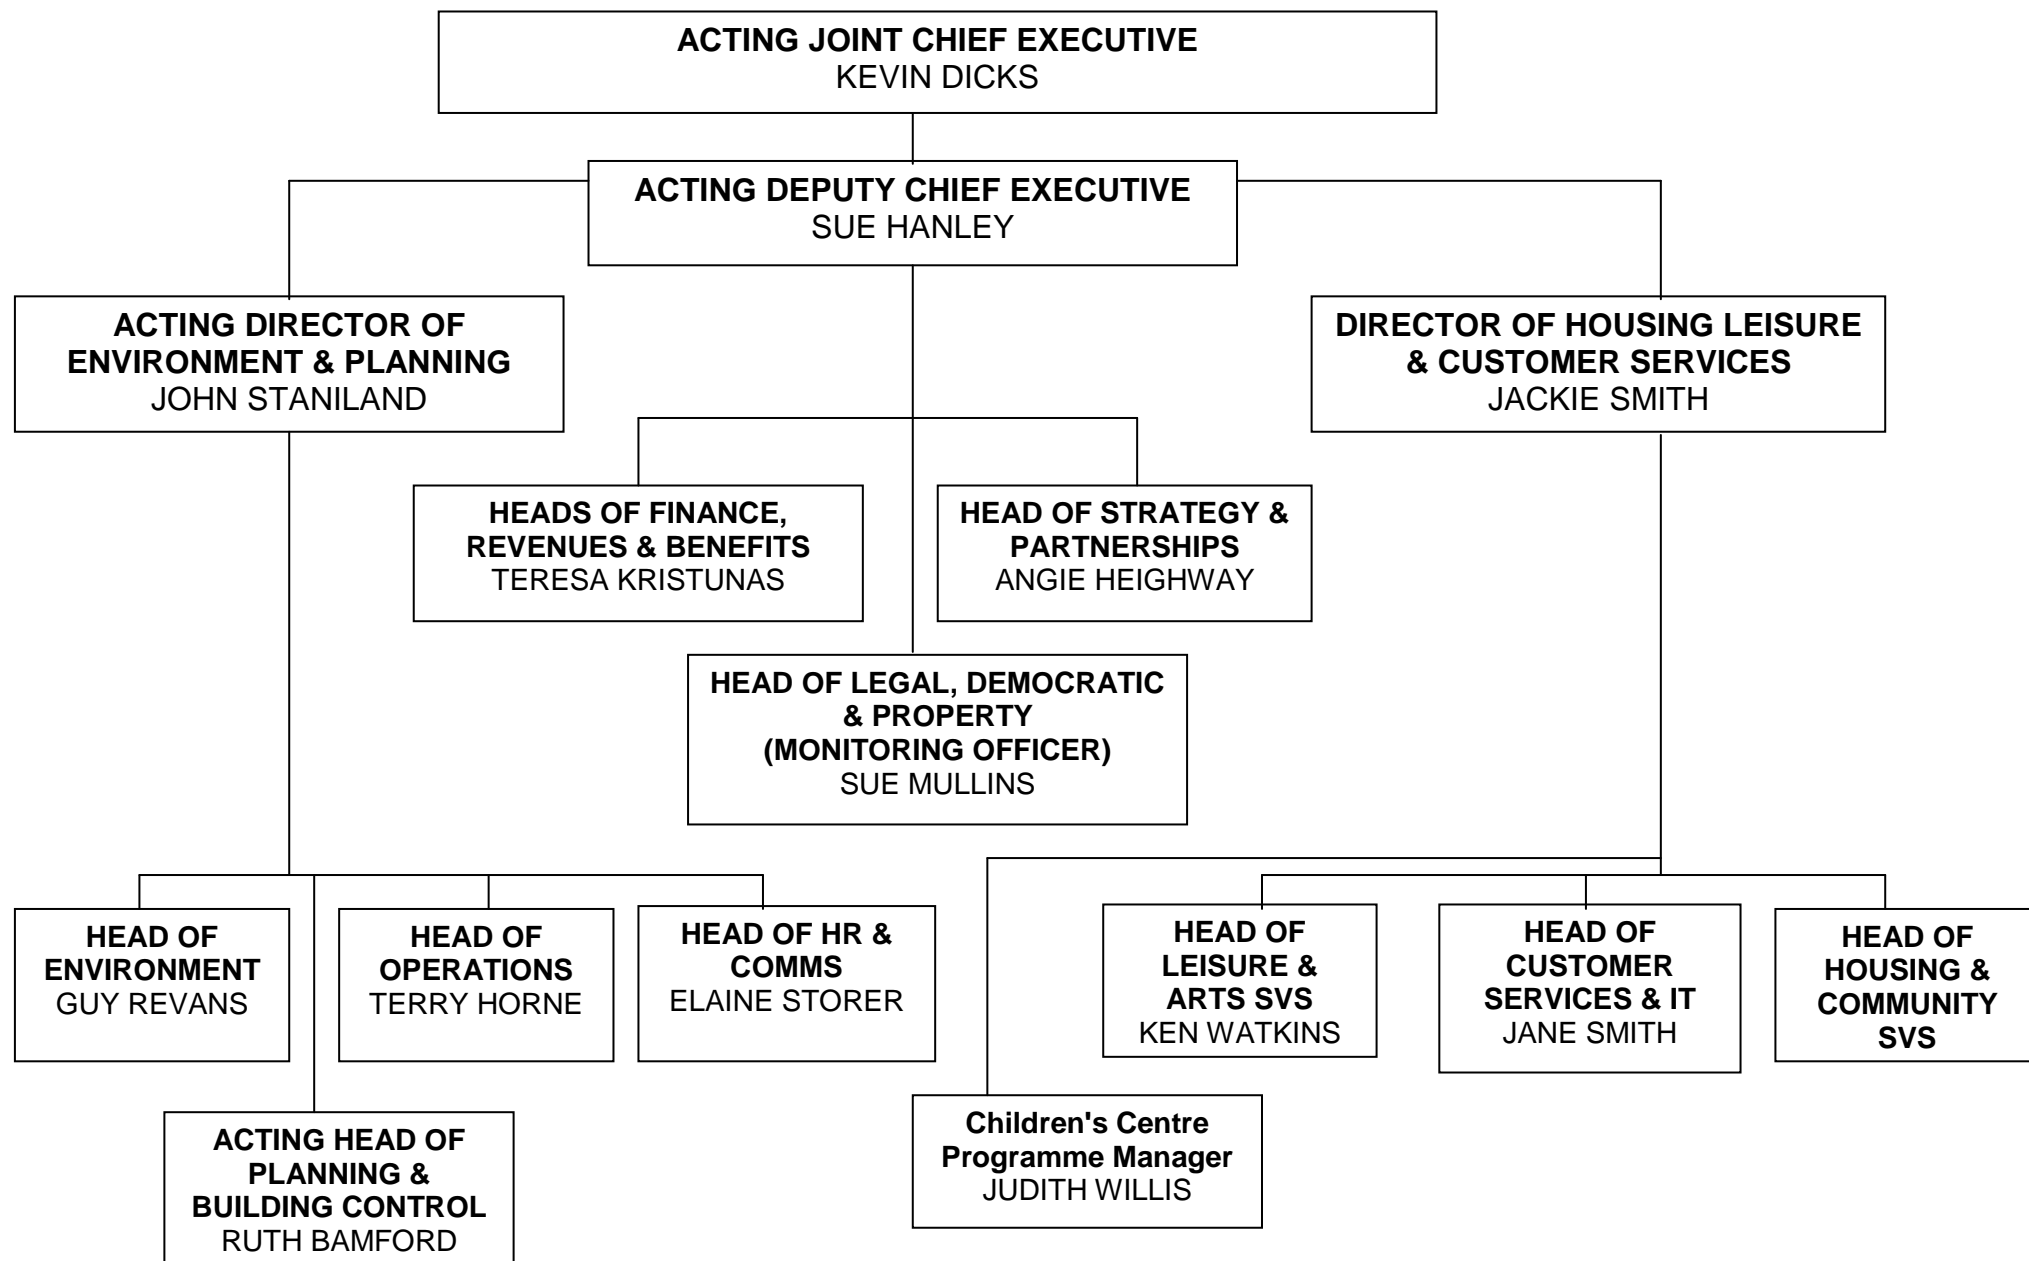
ACTING JOINT CHIEF EXECUTIVE
KEVIN DICKS

ACTING DEPUTY CHIEF EXECUTIVE
SUE HANLEY

ACTING DIRECTOR OF ENVIRONMENT & PLANNING
JOHN STANILAND

DIRECTOR OF HOUSING LEISURE & CUSTOMER SERVICES
JACKIE SMITH

HEADS OF FINANCE, REVENUES & BENEFITS
TERESA KRISTUNAS

HEAD OF STRATEGY & PARTNERSHIPS
ANGIE HEIGHWAY

HEAD OF LEGAL, DEMOCRATIC & PROPERTY (MONITORING OFFICER)
SUE MULLINS

HEAD OF ENVIRONMENT
GUY REVANS

HEAD OF OPERATIONS
TERRY HORNE

HEAD OF HR & COMMS
ELAINE STORER

HEAD OF LEISURE & ARTS SVS
KEN WATKINS

HEAD OF CUSTOMER SERVICES & IT
JANE SMITH

HEAD OF HOUSING & COMMUNITY SVS

ACTING HEAD OF PLANNING & BUILDING CONTROL
RUTH BAMFORD

Children's Centre Programme Manager
JUDITH WILLIS